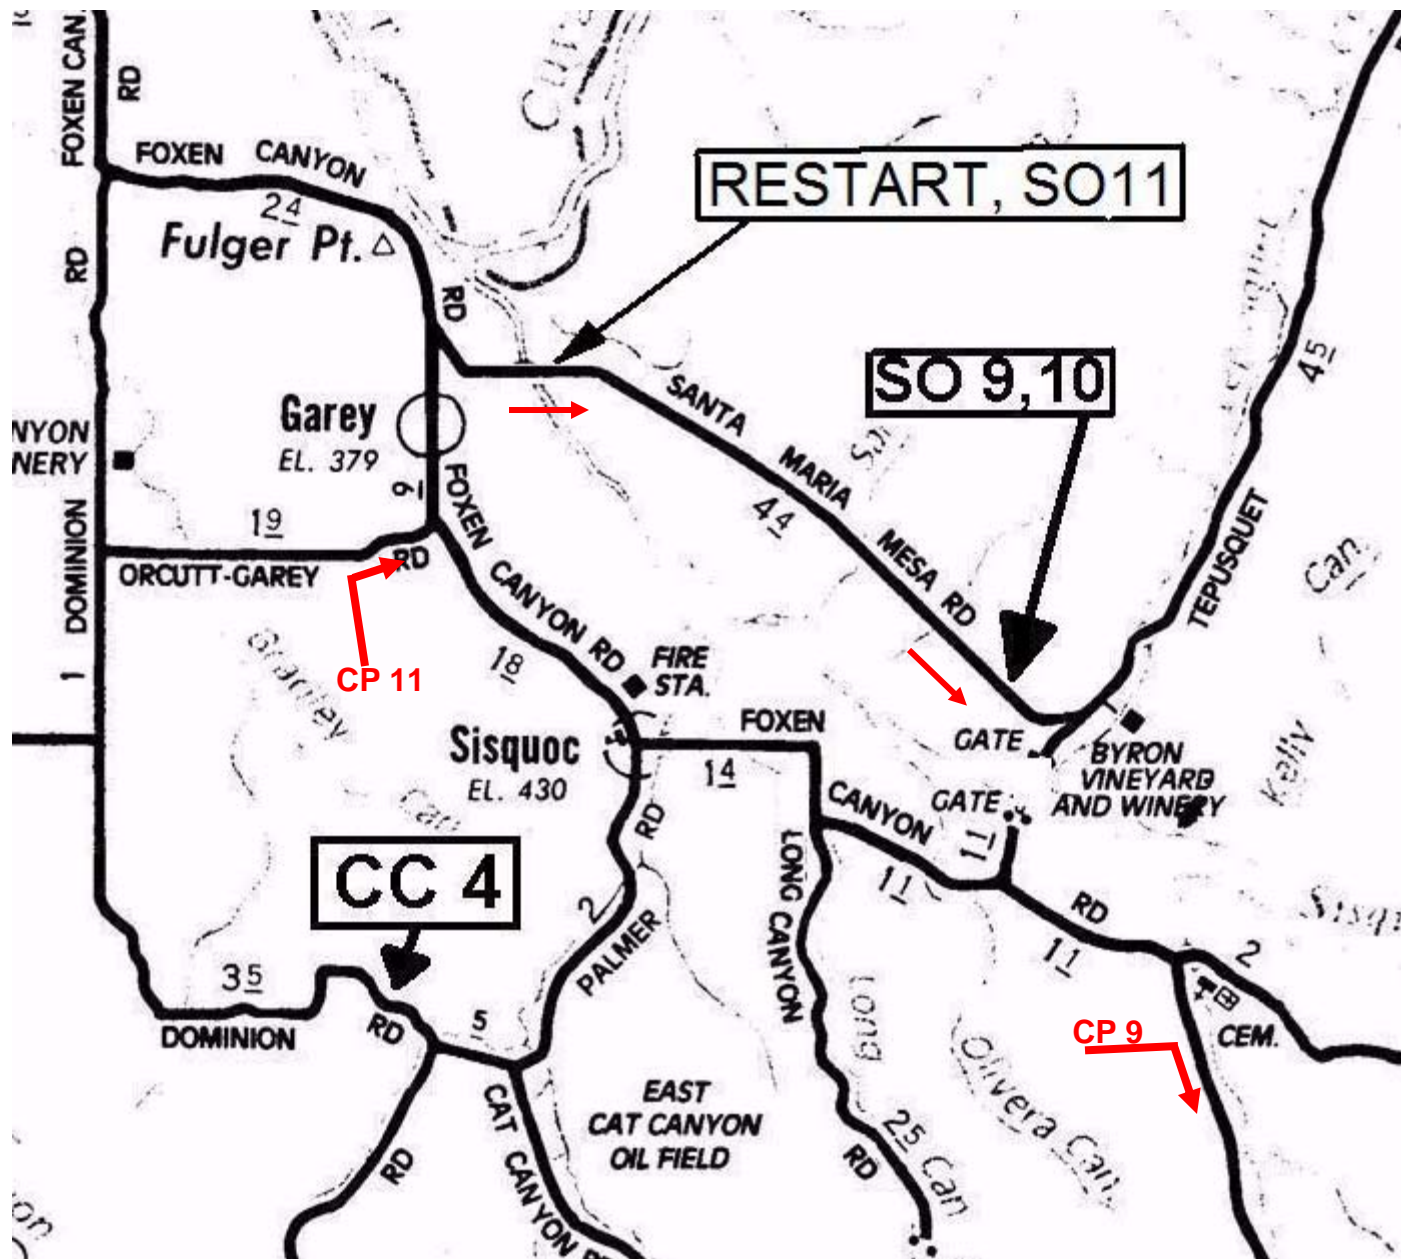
FOXEN CAN. RD

FOXEN CANYON

24

Fulger Pt.

RD

RESTART, SO11

Garey
EL. 379

SANTA MARIA MESA RD

44

SO 9,10

45

TEPUSQUET

Can

NYON
NERY

RD

DOMINION

1

19

ORCUTT-GAREY RD

9

FOXEN CANYON RD

18

FIRE STA.

CP 11

Sisquoc
EL. 430

FOXEN

14

GATE

BYRON VINEYARD AND WINERY

Kelly

GATE

CANYON

11

11

RD

11

2

CC 4

RD

2

PALMER

LONG CANYON

Long

Olivera Can.

CEM.

CP 9

35

DOMINION

RD

5

CAT CANYON RD

EAST CAT CANYON OIL FIELD

RD

25

Can

RD